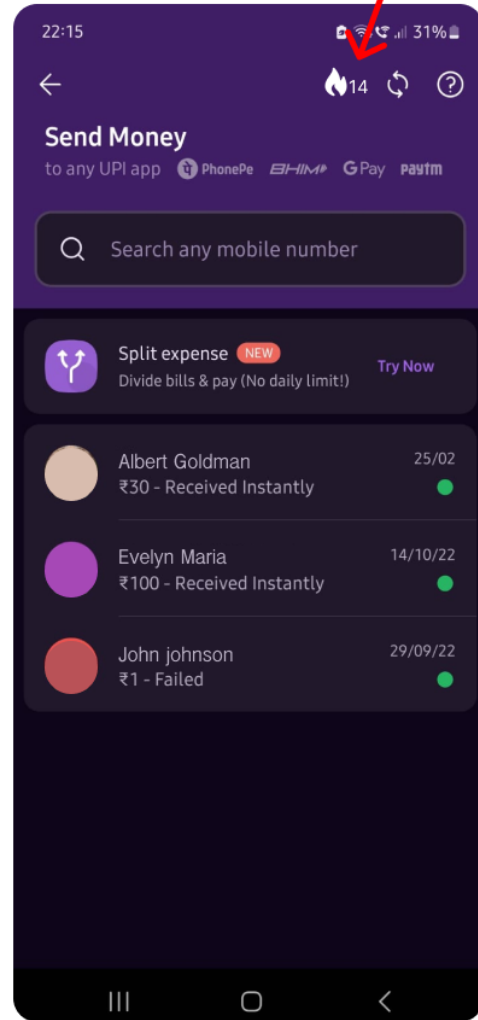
22:15
31%

14

Send Money
to any UPI app PhonePe BHIM G Pay paytm

Search any mobile number

Split expense NEW
Divide bills & pay (No daily limit!)
Try Now

Albert Goldman
₹30 - Received Instantly
25/02

Evelyn Maria
₹100 - Received Instantly
14/10/22

John johnson
₹1 - Failed
29/09/22